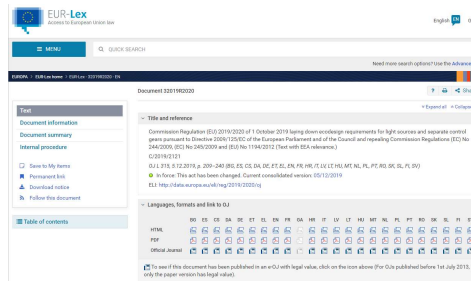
EUR-Lex
Access to European Union law

English EN

≡ MENU
QUICK SEARCH

Need more search options? Use the Advanced

EUROPA > EUR-Lex home > EUR-Lex - 32019R2020 - EN

Document 32019R2020

Text
Document information
Document summary
Internal procedure

Save to My items
Permanent link
Download notice
Follow this document

Table of contents

< Expand all  < Collapse

Title and reference

Commission Regulation (EU) 2019/2020 of 1 October 2019 laying down ecodesign requirements for light sources and separate control gears pursuant to Directive 2009/125/EC of the European Parliament and of the Council and repealing Commission Regulations (EC) No 244/2009, (EC) No 245/2009 and (EU) No 1194/2012 (Text with EEA relevance.)

C/2019/2121

OJ L 315, 5.12.2019, p. 209–240 (BG, ES, CS, DA, DE, ET, EL, EN, FR, HR, IT, LV, LT, HU, MT, NL, PL, PT, RO, SK, SL, FI, SV)

In force: This act has been changed. Current consolidated version: 05/12/2019

ELI: http://data.europa.eu/eli/reg/2019/2020/oj

Languages, formats and link to OJ

| | BG | ES | CS | DA | DE | ET | EL | EN | FR | GA | HR | IT | LV | LT | HU | MT | NL | PL | PT | RO | SK | SL | FI |
|---|---|---|---|---|---|---|---|---|---|---|---|---|---|---|---|---|---|---|---|---|---|---|---|
| HTML | | | | | | | | | | | | | | | | | | | | | | | |
| PDF | | | | | | | | | | | | | | | | | | | | | | | |
| Official Journal | | | | | | | | | | | | | | | | | | | | | | | |

To see if this document has been published in an e-OJ with legal value, click on the icon above (For OJs published before 1st July 2013, only the paper version has legal value).